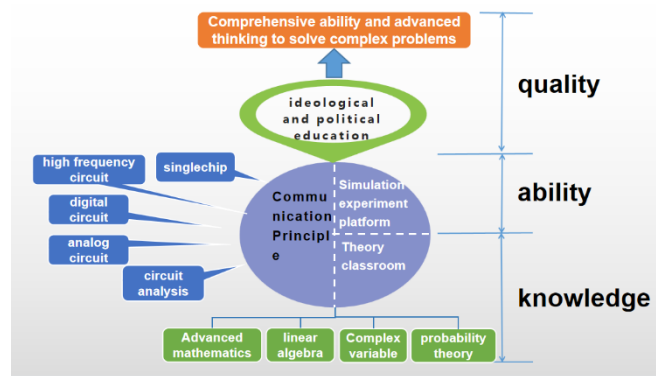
Comprehensive ability and advanced thinking to solve complex problems

ideological and political education

quality

high frequency circuit

singlechip

digital circuit

analog circuit

circuit analysis

Communication Principle

Simulation experiment platform

Theory classroom

ability

knowledge

Advanced mathematics

linear algebra

Complex variable

probability theory